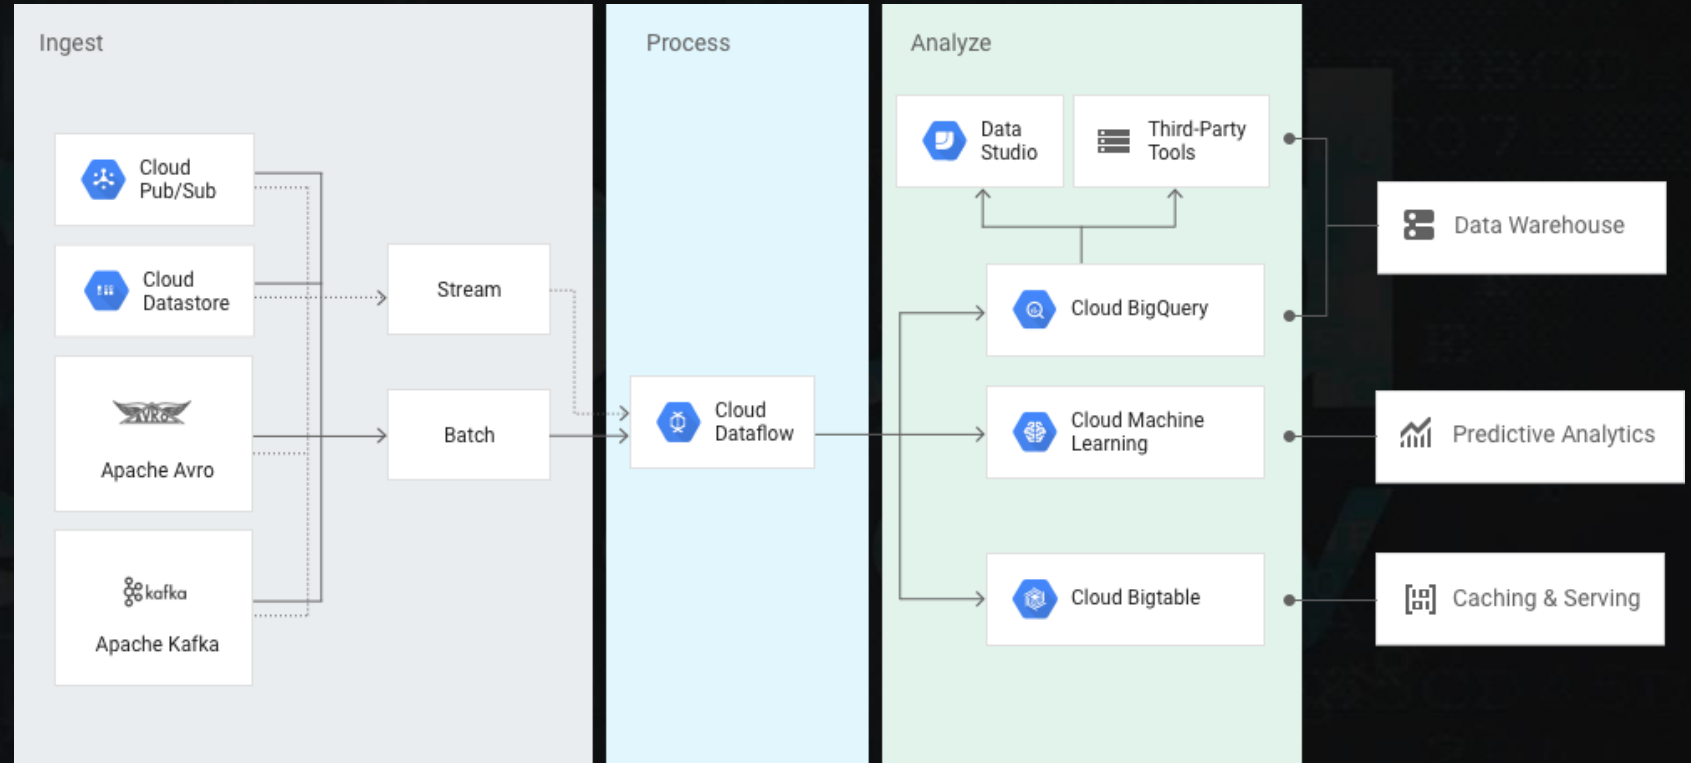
Ingest

Cloud Pub/Sub

Cloud Datastore

AVRO

Apache Avro

kafka

Apache Kafka

Stream

Batch

Process

Cloud Dataflow

Analyze

Data Studio

Third-Party Tools

Cloud BigQuery

Cloud Machine Learning

Cloud Bigtable

Data Warehouse

Predictive Analytics

Caching & Serving